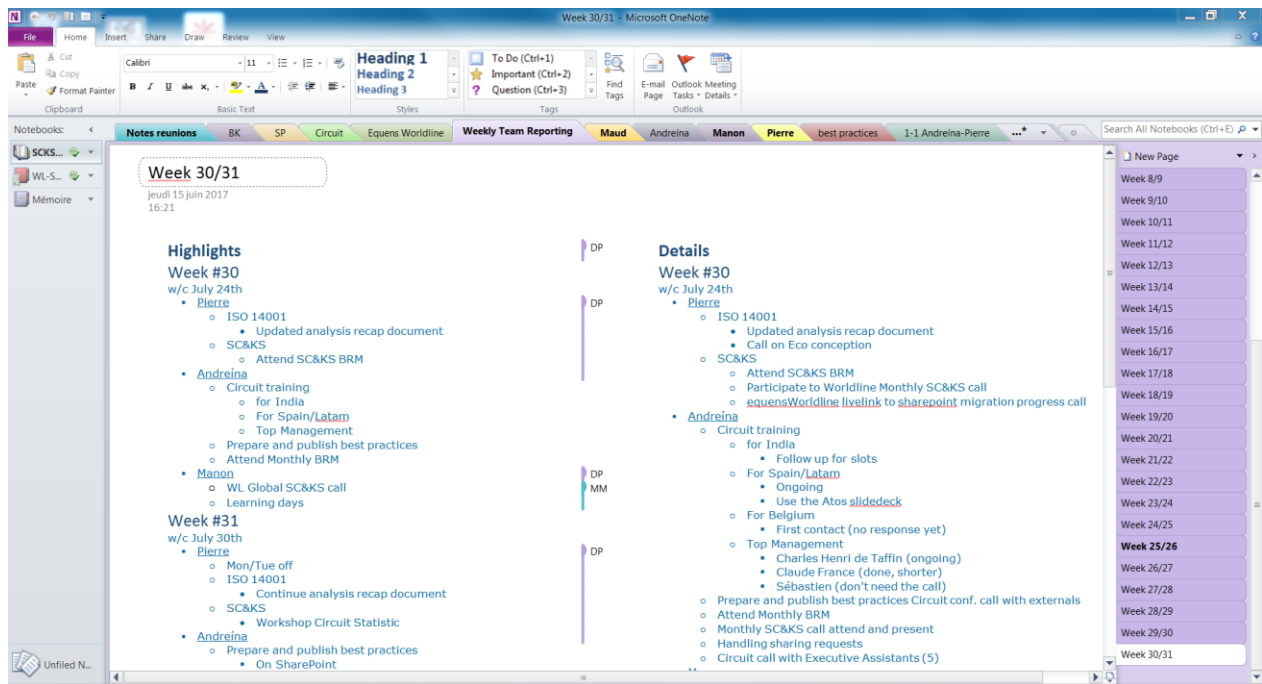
Week 30/31 - Microsoft OneNote

File Home Insert Share Draw Review View

Paste Cut Copy Format Painter
Clipboard
Calibri 11
B I U abc x₂
Basic Text
Heading 1
Heading 2
Heading 3
Styles
To Do (Ctrl+1)
Important (Ctrl+2)
Question (Ctrl+3)
Tags
Find Tags
E-mail Page
Outlook Tasks
Meeting Details
Outlook

Notebooks:
SCKS...
WL-S...
Mémoire
Unfiled N...

Notes reunions | BK | SP | Circuit | Equens Worldline | Weekly Team Reporting | Maud | Andreína | Manon | Pierre | best practices | 1-1 Andreína-Pierre | ...*

Search All Notebooks (Ctrl+E)

Week 30/31
jeudi 15 juin 2017
16:21

Highlights
Week #30
w/c July 24th
- Pierre
  - ISO 14001
    - Updated analysis recap document
  - SC&KS
    - Attend SC&KS BRM
- Andreína
  - Circuit training
    - for India
    - For Spain/Latam
    - Top Management
  - Prepare and publish best practices
  - Attend Monthly BRM
- Manon
  - WL Global SC&KS call
  - Learning days
Week #31
w/c July 30th
- Pierre
  - Mon/Tue off
  - ISO 14001
    - Continue analysis recap document
  - SC&KS
    - Workshop Circuit Statistic
- Andreína
  - Prepare and publish best practices
    - On SharePoint

DP
DP
DP
MM
DP

Details
Week #30
w/c July 24th
- Pierre
  - ISO 14001
    - Updated analysis recap document
    - Call on Eco conception
  - SC&KS
    - Attend SC&KS BRM
    - Participate to Worldline Monthly SC&KS call
    - equensWorldline livelink to sharepoint migration progress call
- Andreína
  - Circuit training
    - for India
      - Follow up for slots
    - For Spain/Latam
      - Ongoing
      - Use the Atos slidedeck
    - For Belgium
      - First contact (no response yet)
    - Top Management
      - Charles Henri de Taffin (ongoing)
      - Claude France (done, shorter)
      - Sébastien (don't need the call)
  - Prepare and publish best practices Circuit conf. call with externals
  - Attend Monthly BRM
  - Monthly SC&KS call attend and present
  - Handling sharing requests
  - Circuit call with Executive Assistants (5)

New Page
Week 8/9
Week 9/10
Week 10/11
Week 11/12
Week 12/13
Week 13/14
Week 14/15
Week 15/16
Week 16/17
Week 17/18
Week 18/19
Week 19/20
Week 20/21
Week 21/22
Week 22/23
Week 23/24
Week 24/25
Week 25/26
Week 26/27
Week 27/28
Week 28/29
Week 29/30
Week 30/31